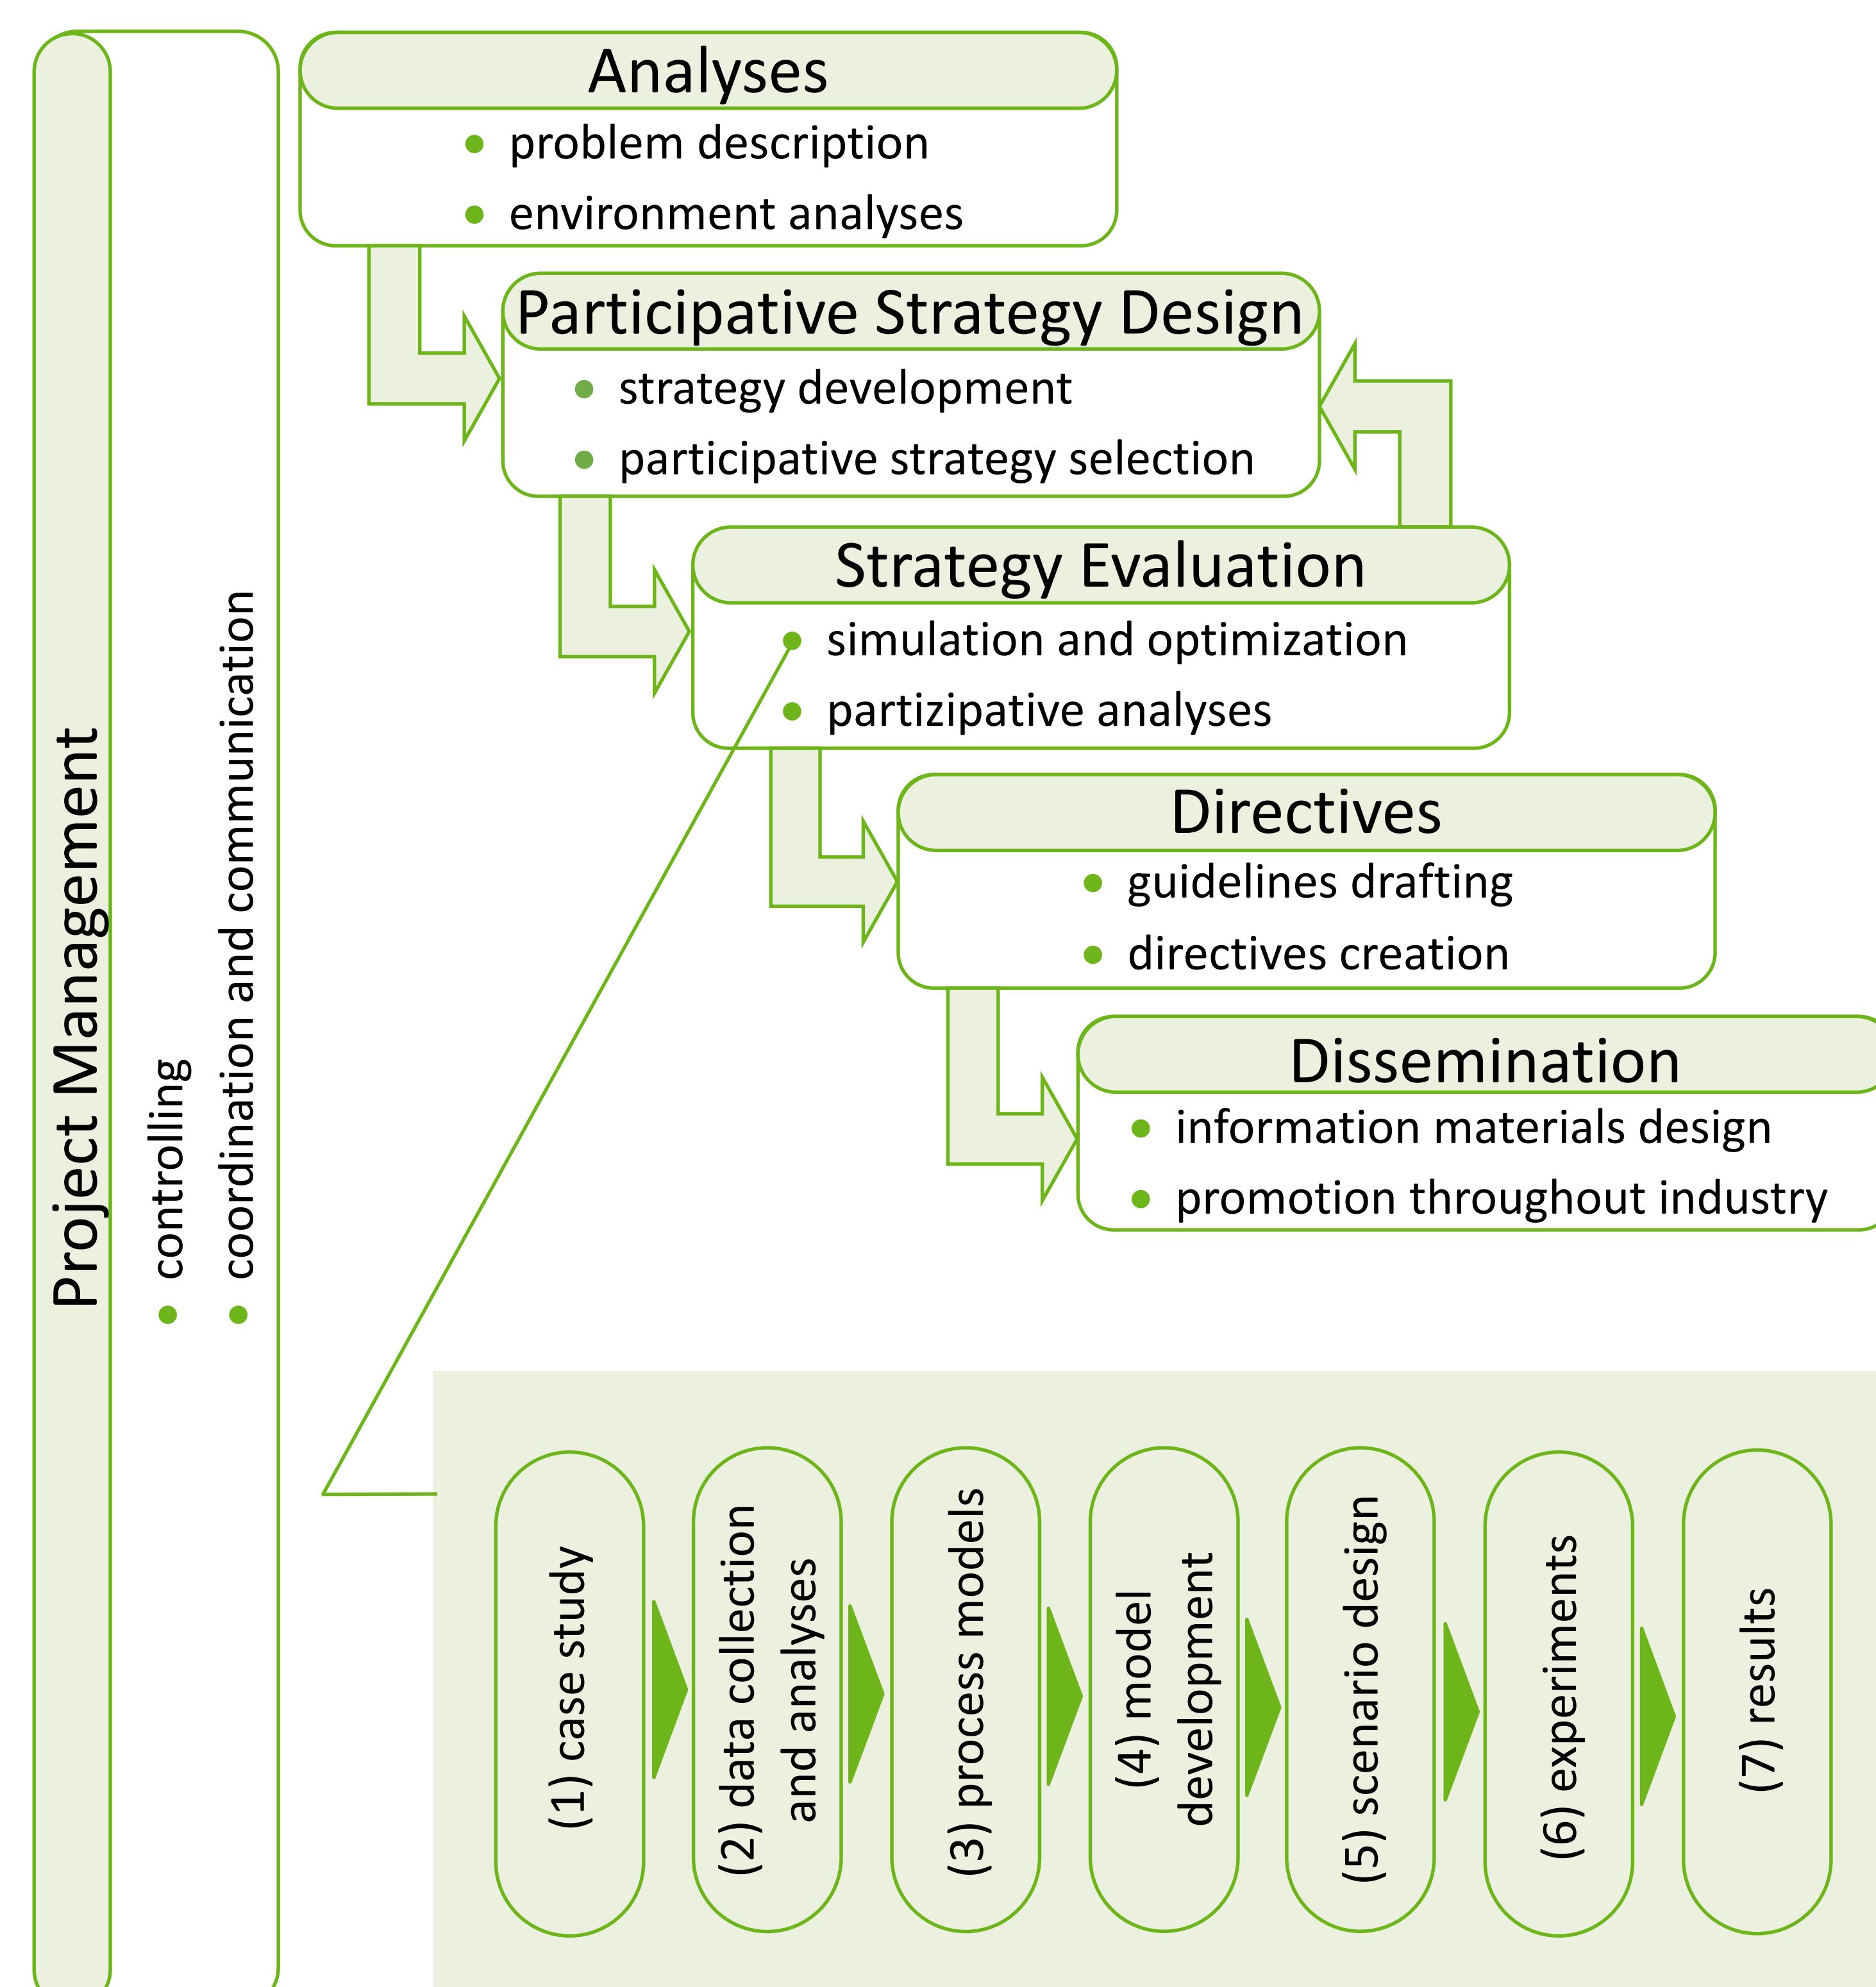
Project Management
• controlling
• coordination and communication

Analyses
• problem description
• environment analyses

Participative Strategy Design
• strategy development
• participative strategy selection

Strategy Evaluation
• simulation and optimization
• partizipative analyses

Directives
• guidelines drafting
• directives creation

Dissemination
• information materials design
• promotion throughout industry

(1) case study
(2) data collection and analyses
(3) process models
(4) model development
(5) scenario design
(6) experiments
(7) results